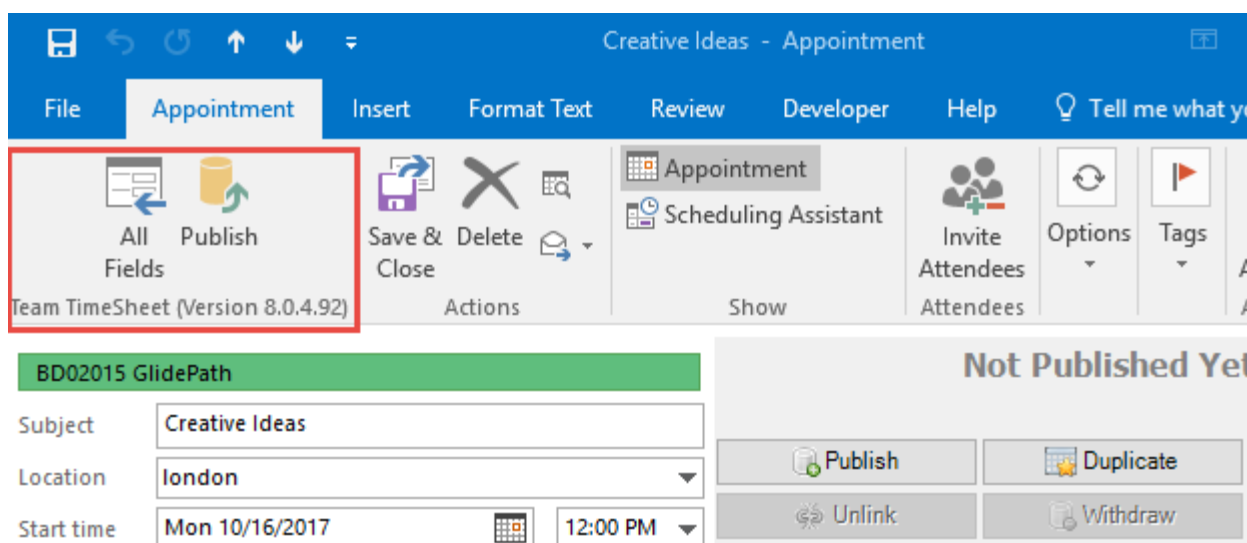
Creative Ideas - Appointment

File | Appointment | Insert | Format Text | Review | Developer | Help | Tell me what y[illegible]

All Fields | Publish
Team TimeSheet (Version 8.0.4.92)

Save & Close | Delete
Actions

Appointment
Scheduling Assistant
Show

Invite Attendees
Attendees

Options

Tags

BD02015 GlidePath

Subject | Creative Ideas

Location | london

Start time | Mon 10/16/2017 | 12:00 PM

Not Published Ye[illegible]

Publish | Duplicate

Unlink | Withdraw